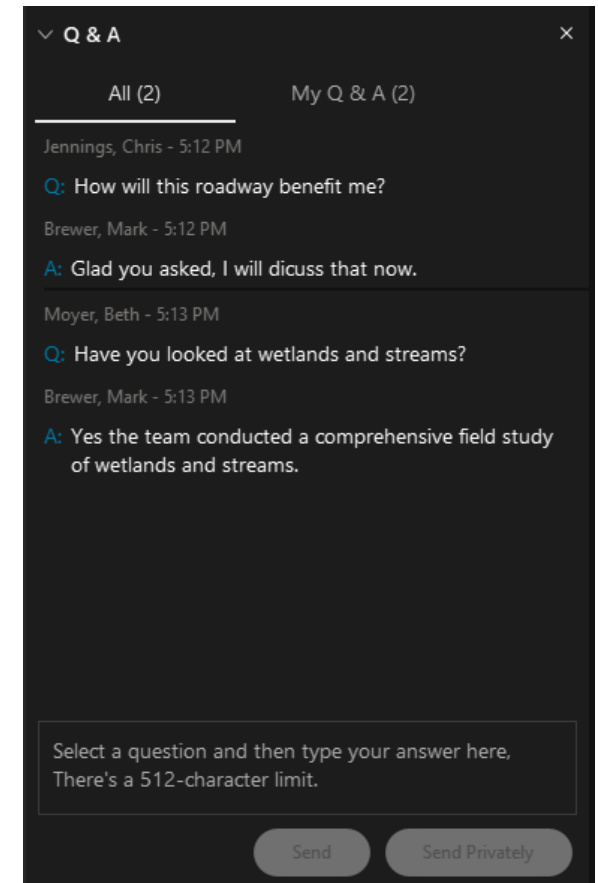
Q & A
×

All (2)
My Q & A (2)

Jennings, Chris - 5:12 PM
Q: How will this roadway benefit me?
Brewer, Mark - 5:12 PM
A: Glad you asked, I will dicuss that now.

Moyer, Beth - 5:13 PM
Q: Have you looked at wetlands and streams?
Brewer, Mark - 5:13 PM
A: Yes the team conducted a comprehensive field study of wetlands and streams.

Select a question and then type your answer here, There's a 512-character limit.

Send
Send Privately